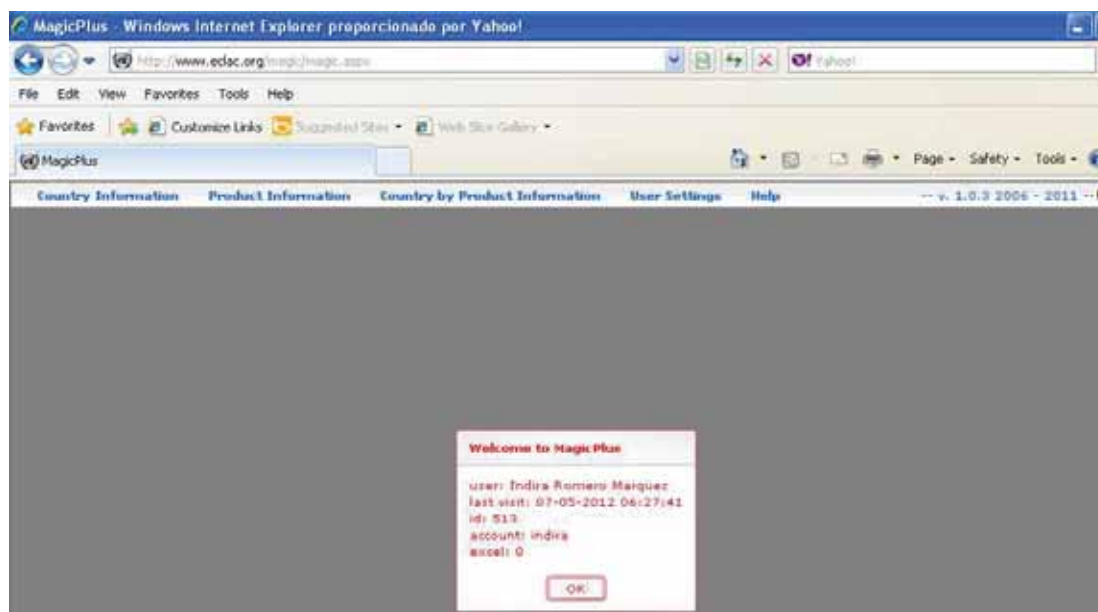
MagicPlus - Windows Internet Explorer proporcionado por Yahoo!

http://www.eclac.org/magic/magic.aspx

Yahoo!

File Edit View Favorites Tools Help

Favorites Customize Links Suggested Sites Web Slice Gallery

MagicPlus

Page Safety Tools

Country Information Product Information Country by Product Information User Settings Help -- v. 1.0.3 2006 - 2011 --

Welcome to Magic Plus

user: Indira Romero Marquez
last visit: 07-05-2012 06:27:41
id: 513
account: indira
excel: 0

OK